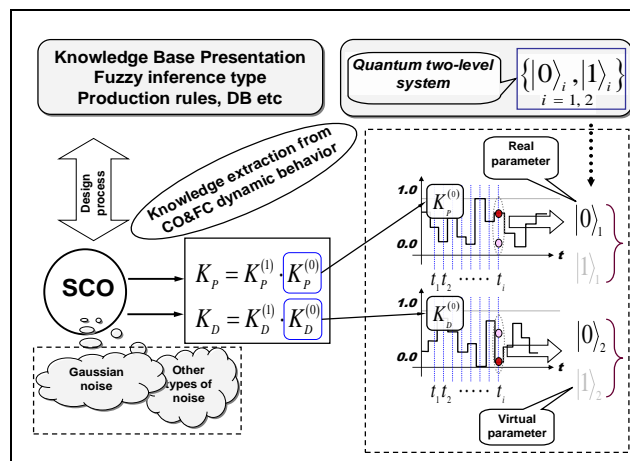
Knowledge Base Presentation
Fuzzy inference type
Production rules, DB etc

Quantum two-level system

$\left\{ |0\rangle_i, |1\rangle_i \right\}$
$i = 1, 2$

Design process

Knowledge extraction from CO&FC dynamic behavior

Real parameter

1.0

$K_P^{(0)}$

0.0

$t$

$|0\rangle_1$

$|1\rangle_1$

$t_1 t_2 \cdots t_i$

SCO

$K_P = K_P^{(1)} \cdot K_P^{(0)}$

$K_D = K_D^{(1)} \cdot K_D^{(0)}$

1.0

$K_D^{(0)}$

0.0

$t$

$|0\rangle_2$

$|1\rangle_2$

$t_1 t_2 \cdots t_i$

Gaussian noise

Other types of noise

Virtual parameter